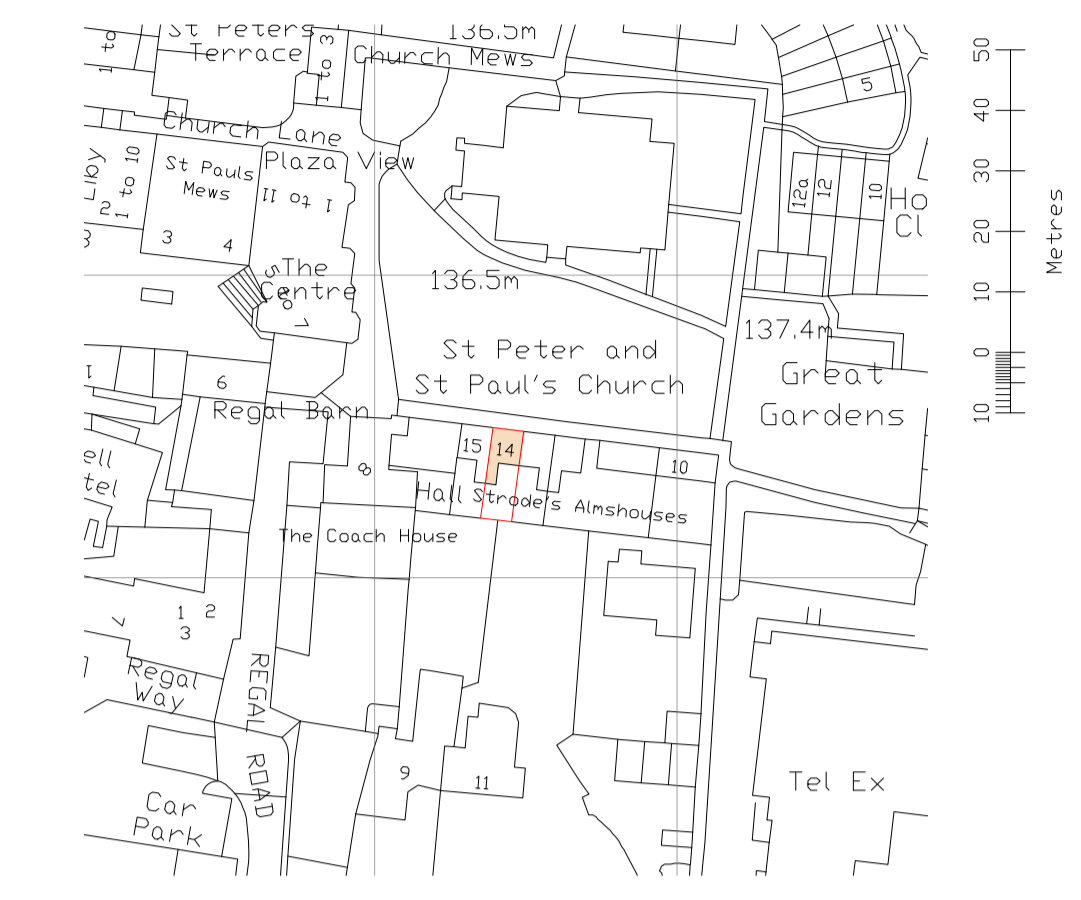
St Peters Terrace
1 to
1 to 3
136.5m
Church Mews
5
Church Lane
Plaza View
Liby
1 to 10
2
St Pauls Mews
1 to 11
3
4
12a
12
10
Ho
Cl
The Centre
5 to 7
136.5m
137.4m
St Peter and St Paul's Church
Great Gardens
6
Regal Barn
15
14
10
8
ell
tel
Hall
Strode's Almshouses
The Coach House
1
2
3
Regal Way
REGAL ROAD
9
11
Car Park
Tel Ex
50
40
30
20
10
0
10
Metres